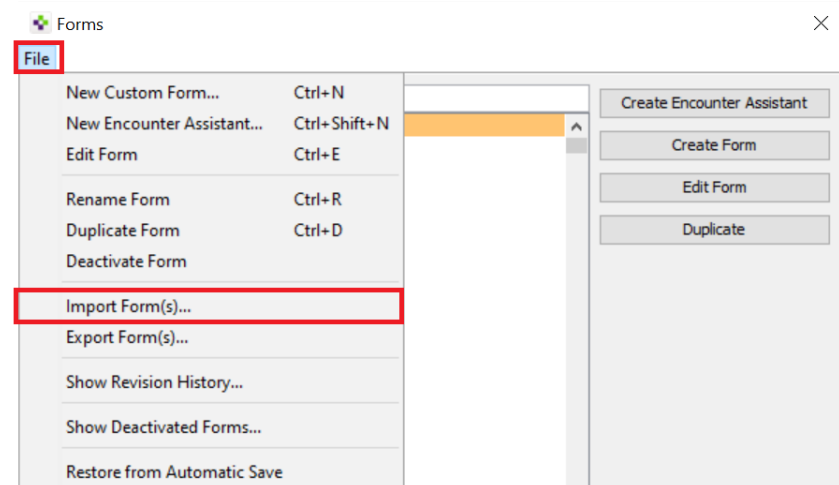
Forms

File

New Custom Form... Ctrl+N
New Encounter Assistant... Ctrl+Shift+N
Edit Form Ctrl+E

Rename Form Ctrl+R
Duplicate Form Ctrl+D
Deactivate Form

Import Form(s)...
Export Form(s)...

Show Revision History...

Show Deactivated Forms...

Restore from Automatic Save

Create Encounter Assistant

Create Form

Edit Form

Duplicate